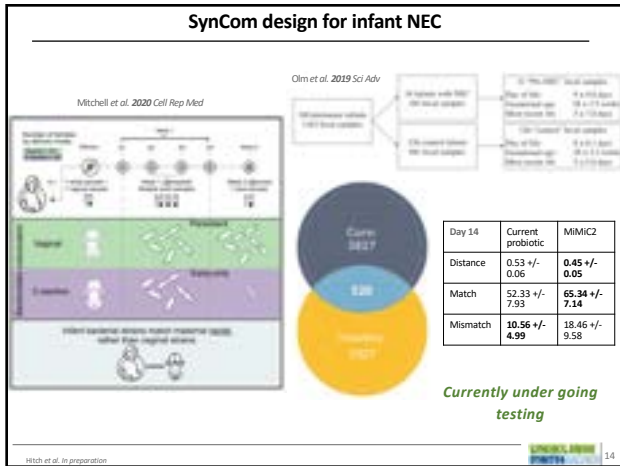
SynCom design for infant NEC

Mitchell et al. 2020 Cell Rep Med

Olm et al. 2019 Sci Adv

Vaginal

C-section

Infant bacterial strains match maternal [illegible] rather than vaginal strains

3827

520

| Day 14 | Current probiotic | MiMiC2 |
|---|---|---|
| Distance | 0.53 +/- 0.06 | **0.45 +/- 0.05** |
| Match | 52.33 +/- 7.93 | **65.34 +/- 7.14** |
| Mismatch | **10.56 +/- 4.99** | 18.46 +/- 9.58 |

Currently under going testing

Hitch et al. In preparation

14